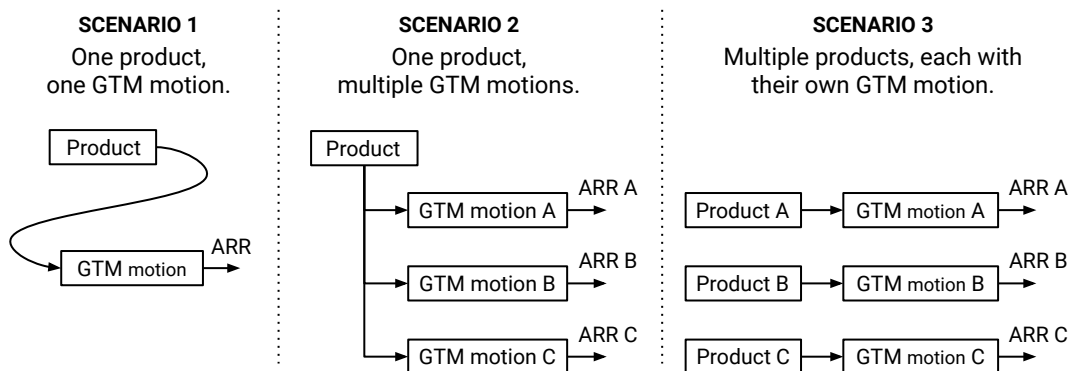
SCENARIO 1
One product, one GTM motion.

Product

GTM motion

ARR

SCENARIO 2
One product, multiple GTM motions.

Product

GTM motion A

ARR A

GTM motion B

ARR B

GTM motion C

ARR C

SCENARIO 3
Multiple products, each with their own GTM motion.

Product A

GTM motion A

ARR A

Product B

GTM motion B

ARR B

Product C

GTM motion C

ARR C